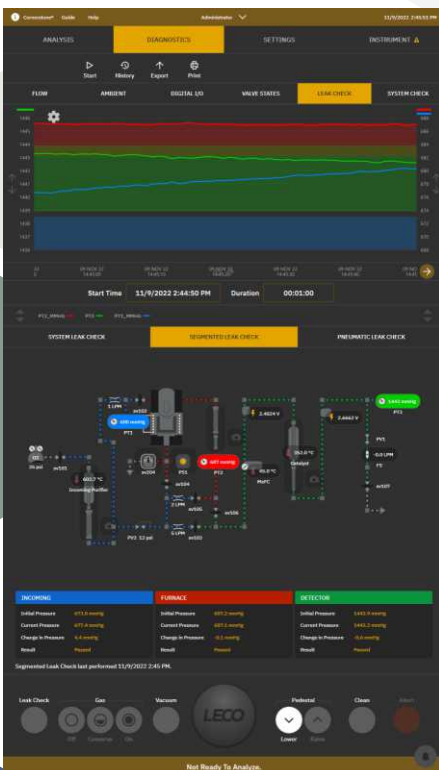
Cornerstone® Guide Help

Administrator

11/9/2022 2:45 PM

ANALYSIS

DIAGNOSTICS

SETTINGS

INSTRUMENT

Start

History

Export

Print

FLOW

AMBIENT

DIGITAL I/O

VALVE STATES

LEAK CHECK

SYSTEM CHECK

Start Time

11/9/2022 2:44:50 PM

Duration

00:01:00

SYSTEM LEAK CHECK

SEGMENTED LEAK CHECK

PNEUMATIC LEAK CHECK

PT1

PT2

PT3

PV3 12 psi

Incoming Purifier

MoPC

Catalyst

FV

2.4824 V

2.4467 V

| INCOMING | | FURNACE | | DETECTOR | |
|---|---|---|---|---|---|
| Initial Pressure | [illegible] | Initial Pressure | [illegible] | Initial Pressure | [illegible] |
| Current Pressure | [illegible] | Current Pressure | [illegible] | Current Pressure | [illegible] |
| Change in Pressure | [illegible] | Change in Pressure | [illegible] | Change in Pressure | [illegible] |
| Result | Passed | Result | Passed | Result | Passed |

Segmented Leak Check last performed 11/9/2022 2:45 PM.

Leak Check

Gas

Vacuum

LECO

Pedestal

Clean

Lower

Raise

Not Ready To Analyze.